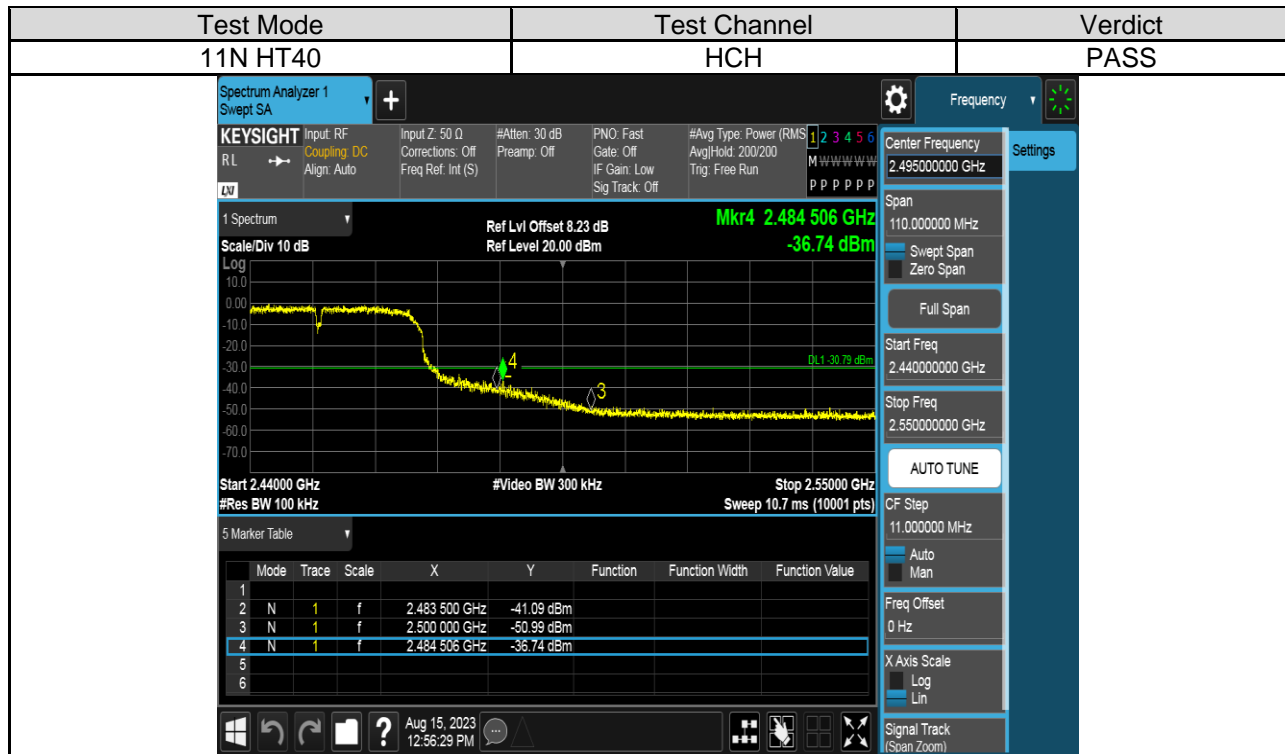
| Test Mode | Test Channel | Verdict |
|---|---|---|
| 11N HT40 | HCH | PASS |

Spectrum Analyzer 1
Swept SA

Frequency

KEYSIGHT Input: RF
Coupling: DC
Align: Auto
RL

Input Z: 50 Ω
Corrections: Off
Freq Ref: Int (S)

#Atten: 30 dB
Preamp: Off

PNO: Fast
Gate: Off
IF Gain: Low
Sig Track: Off

#Avg Type: Power (RMS)
Avg|Hold: 200/200
Trig: Free Run

1 2 3 4 5 6
M W W W W W
P P P P P P

Center Frequency
2.495000000 GHz

Settings

1 Spectrum
Scale/Div 10 dB
Log

Ref Lvl Offset 8.23 dB
Ref Level 20.00 dBm

Mkr4 2.484 506 GHz
-36.74 dBm

10.0
0.00
-10.0
-20.0
-30.0
-40.0
-50.0
-60.0
-70.0

DL1 -30.79 dBm

4
3

Start 2.44000 GHz
#Res BW 100 kHz

#Video BW 300 kHz

Stop 2.55000 GHz
Sweep 10.7 ms (10001 pts)

Span
110.000000 MHz
Swept Span
Zero Span

Full Span

Start Freq
2.440000000 GHz

Stop Freq
2.550000000 GHz

AUTO TUNE

CF Step
11.000000 MHz
Auto
Man

Freq Offset
0 Hz

X Axis Scale
Log
Lin

Signal Track
(Span Zoom)

5 Marker Table

| | Mode | Trace | Scale | X | Y | Function | Function Width | Function Value |
|---|---|---|---|---|---|---|---|---|
| 1 | | | | | | | | |
| 2 | N | 1 | f | 2.483 500 GHz | -41.09 dBm | | | |
| 3 | N | 1 | f | 2.500 000 GHz | -50.99 dBm | | | |
| 4 | N | 1 | f | 2.484 506 GHz | -36.74 dBm | | | |
| 5 | | | | | | | | |
| 6 | | | | | | | | |

Aug 15, 2023
12:56:29 PM